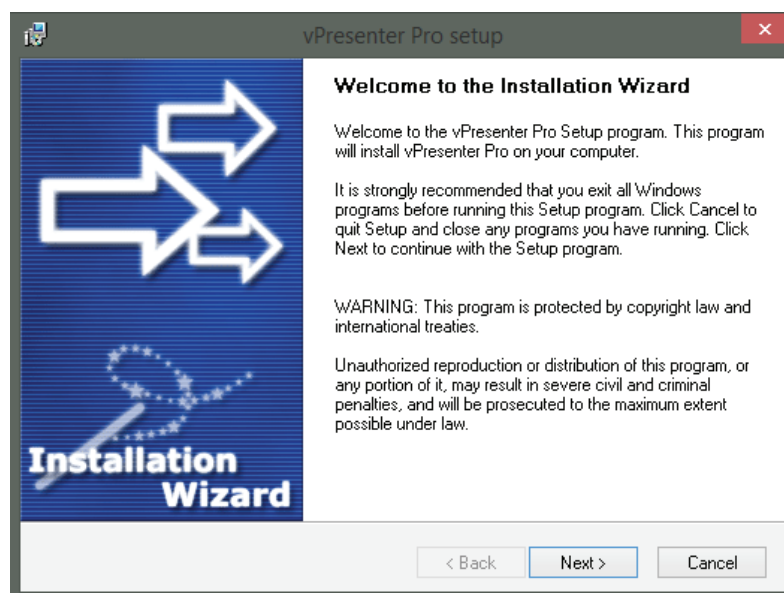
vPresenter Pro setup

Installation Wizard

Welcome to the Installation Wizard

Welcome to the vPresenter Pro Setup program. This program will install vPresenter Pro on your computer.

It is strongly recommended that you exit all Windows programs before running this Setup program. Click Cancel to quit Setup and close any programs you have running. Click Next to continue with the Setup program.

WARNING: This program is protected by copyright law and international treaties.

Unauthorized reproduction or distribution of this program, or any portion of it, may result in severe civil and criminal penalties, and will be prosecuted to the maximum extent possible under law.

< Back Next > Cancel